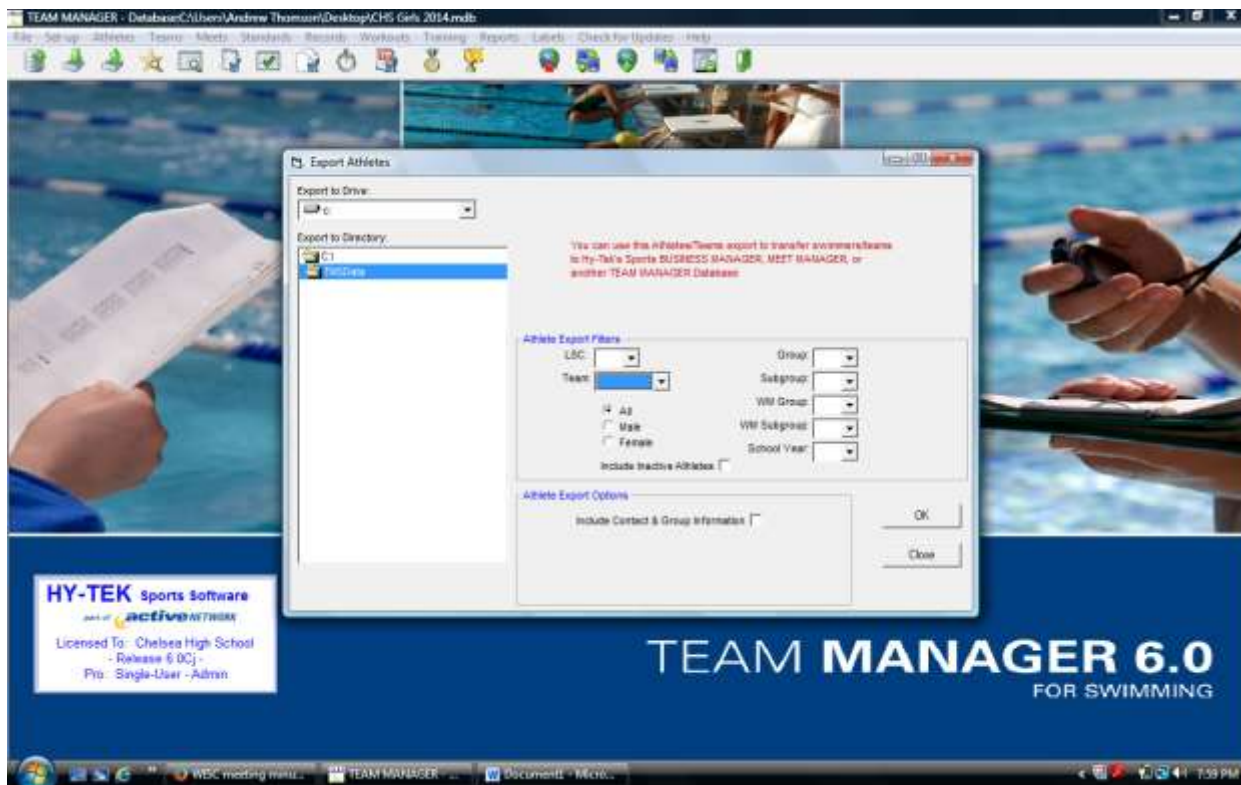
TEAM MANAGER - Database:C:\Users\Andrew Thomson\Desktop\CHS Girls 2014.mdb

File Set-up Athletes Teams Meets Standards Records Workouts Training Reports Labels Check for Updates Help

Export Athletes

Export to Drive:
c:

Export to Directory:
C:\
SWData

You can use this Athletes/Teams export to transfer swimmers/teams to Hy-Tek's Sports BUSINESS MANAGER, MEET MANAGER, or another TEAM MANAGER Database

Athlete Export Filters
LSC:
Team:
All
Male
Female
Include Inactive Athletes
Group:
Subgroup:
WM Group:
WM Subgroup:
School Year:

Athlete Export Options
Include Contact & Group Information

OK
Close

HY-TEK Sports Software
part of active NETWORK
Licensed To: Chelsea High School
- Release 6.0Cj -
Pro: Single-User - Admin

TEAM MANAGER 6.0
FOR SWIMMING

WBC meeting minu...
TEAM MANAGER - ...
Document1 - Micro...
7:59 PM